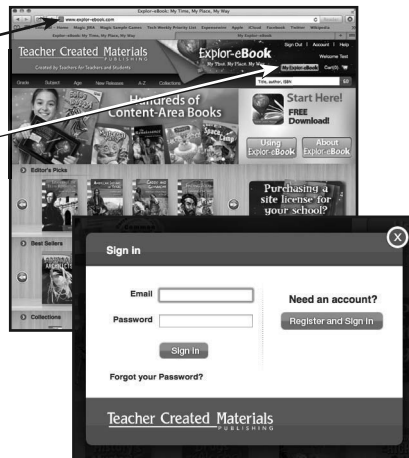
Explor-eBook: My Time, My Place, My Way

www.explor-ebook.com

Teacher Created Materials PUBLISHING

Created by Teachers for Teachers and Students

Explor-eBook

My Time, My Place, My Way

Sign Out | Account | Help

Welcome Test

My Explor-eBook

Cart(0)

Grade Subject Age New Releases A-Z Collections

Title, author, ISBN

Go

Hundreds of Content-Area Books

Start Here!

FREE Download!

Using Explor-eBook

About Explor-eBook

Editor's Picks

Purchasing a site license for your school?

Best Sellers

Collections

Sign In

Email

Password

Sign In

Forgot your Password?

Need an account?

Register and Sign In

Teacher Created Materials PUBLISHING